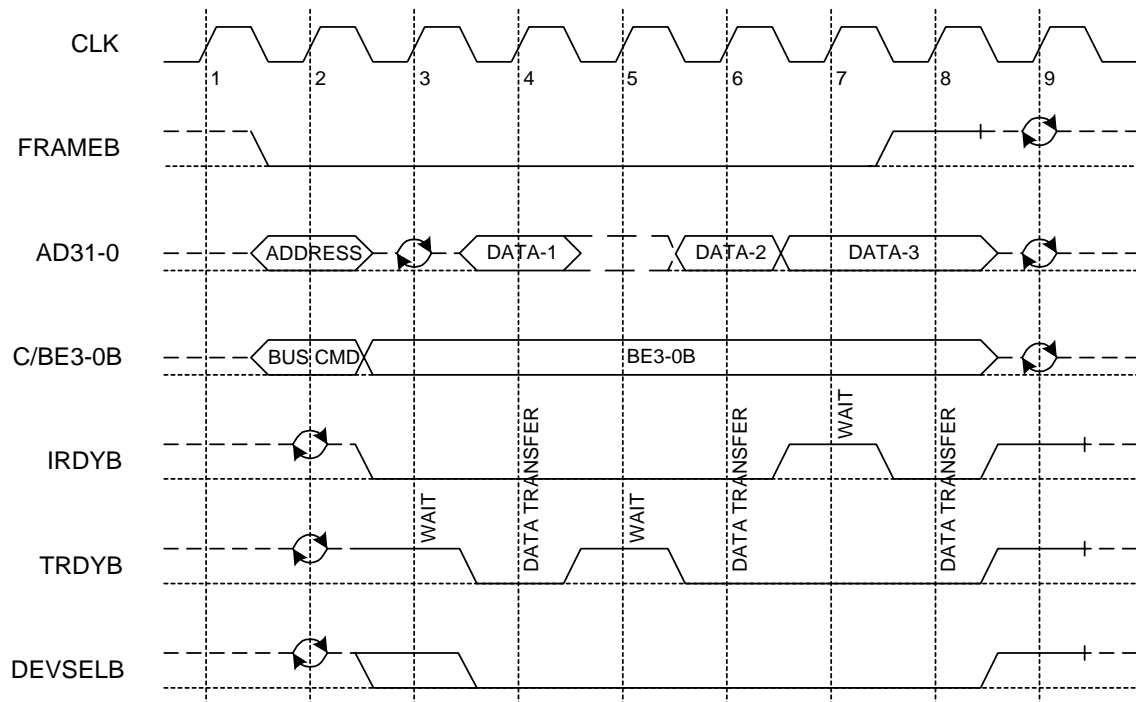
CLK
1
2
3
4
5
6
7
8
9
FRAMEB
AD31-0
ADDRESS
DATA-1
DATA-2
DATA-3
C/BE3-0B
BUS CMD
BE3-0B
IRDYB
DATA TRANSFER
DATA TRANSFER
WAIT
DATA TRANSFER
TRDYB
WAIT
DATA TRANSFER
WAIT
DATA TRANSFER
DATA TRANSFER
DEVSELB